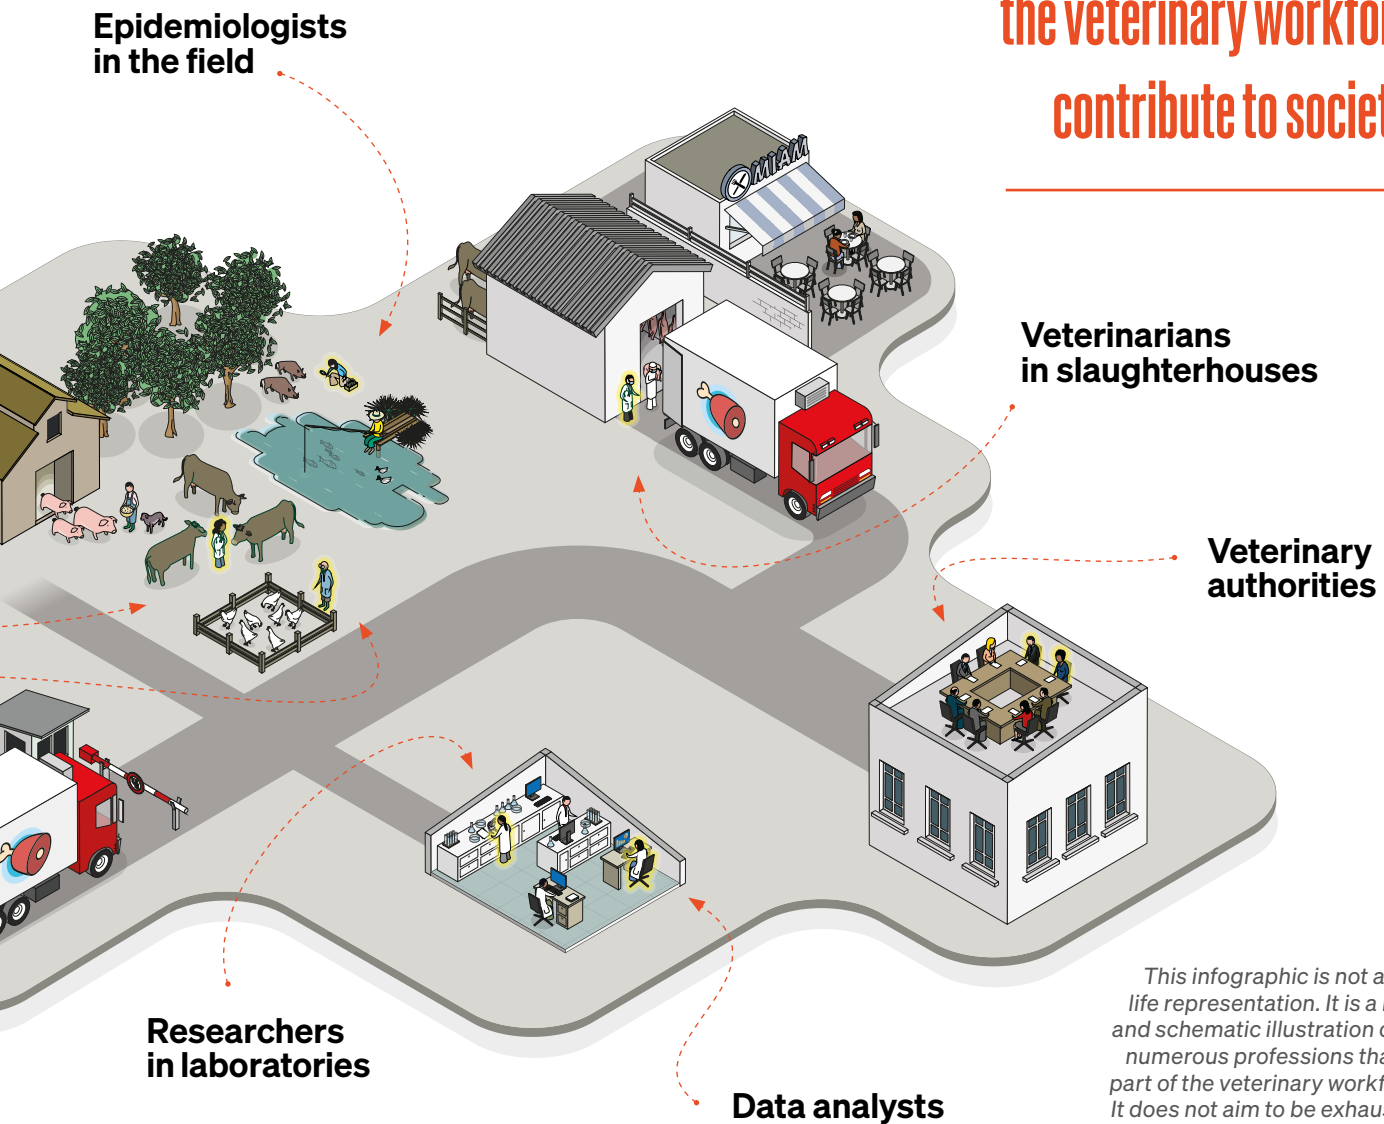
Epidemiologists in the field

the veterinary workfo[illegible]
contribute to societ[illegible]

MIAM

Veterinarians in slaughterhouses

Veterinary authorities

Researchers in laboratories

Data analysts

This infographic is not a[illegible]
life representation. It is a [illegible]
and schematic illustration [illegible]
numerous professions tha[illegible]
part of the veterinary workf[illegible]
It does not aim to be exhau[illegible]